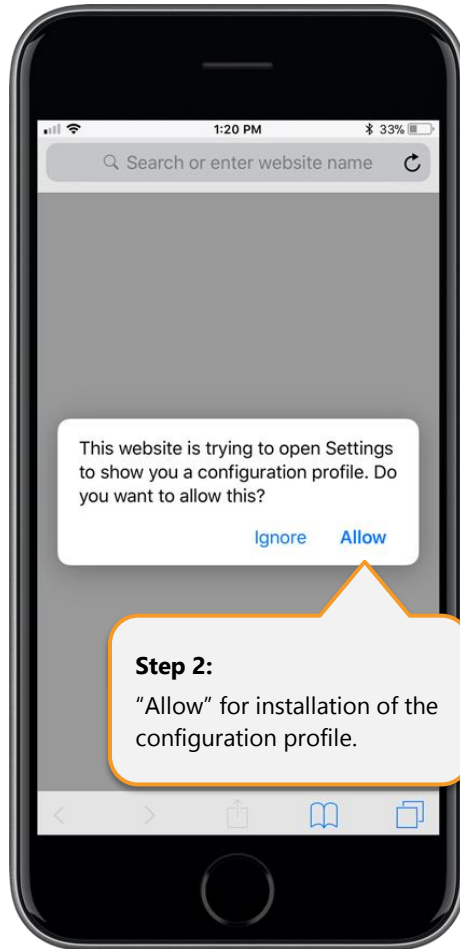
1:20 PM
33%

Search or enter website name

This website is trying to open Settings to show you a configuration profile. Do you want to allow this?

Ignore Allow

**Step 2:**
“Allow” for installation of the configuration profile.